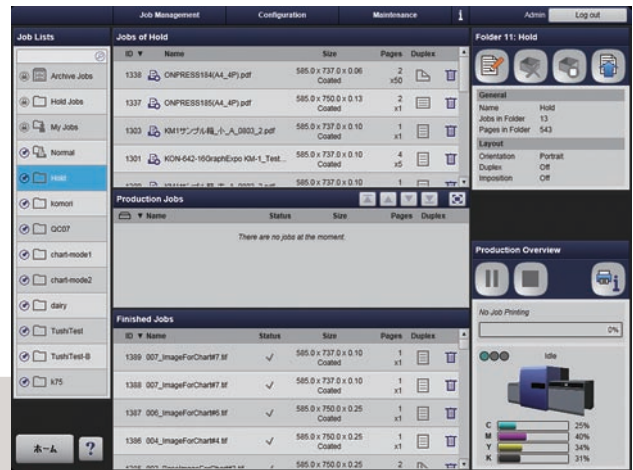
Job Management Configuration Maintenance i Admin Log out

Job Lists

Archive Jobs
Hold Jobs
My Jobs
Normal
Hold
komori
QC07
chart-mode1
chart-mode2
dairy
TushiTest
TushiTest-B
k75

ホーム ?

Jobs of Hold

| ID ▼ | Name | Size | Pages | Duplex |
|---|---|---|---|---|
| 1338 | ONPRESS184(A4_4P).pdf | 585.0 x 737.0 x 0.06 Coated | 2 x50 | |
| 1337 | ONPRESS185(A4_4P).pdf | 585.0 x 750.0 x 0.13 Coated | 2 x1 | |
| 1303 | KM1サンプル籠_小_A_0803_2.pdf | 585.0 x 737.0 x 0.10 Coated | 1 x1 | |
| 1301 | KON-642-16GraphExpo KM-1_Test... | 585.0 x 737.0 x 0.10 Coated | 4 x5 | |
| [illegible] | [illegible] | 585.0 x 737.0 x 0.10 | | |

Production Jobs

| ▼ Name | Status | Size | Pages | Duplex |
|---|---|---|---|---|

There are no jobs at the moment.

Finished Jobs

| ID ▼ | Name | Status | Size | Pages | Duplex |
|---|---|---|---|---|---|
| 1389 | 007_ImageForChart#7.tif | √ | 585.0 x 737.0 x 0.10 Coated | 1 x1 | |
| 1388 | 007_ImageForChart#7.tif | √ | 585.0 x 737.0 x 0.10 Coated | 1 x1 | |
| 1387 | 006_ImageForChart#6.tif | √ | 585.0 x 750.0 x 0.25 Coated | 1 x1 | |
| 1386 | 004_ImageForChart#4.tif | √ | 585.0 x 750.0 x 0.25 Coated | 1 x1 | |
| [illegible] | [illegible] | | 585.0 x 750.0 x 0.25 | 2 | |

Folder 11: Hold

General
Name Hold
Jobs in Folder 13
Pages in Folder 543
Layout
Orientation Portrait
Duplex Off
Imposition Off

Production Overview

No Job Printing
0%

Idle

C 25%
M 40%
Y 34%
K 31%